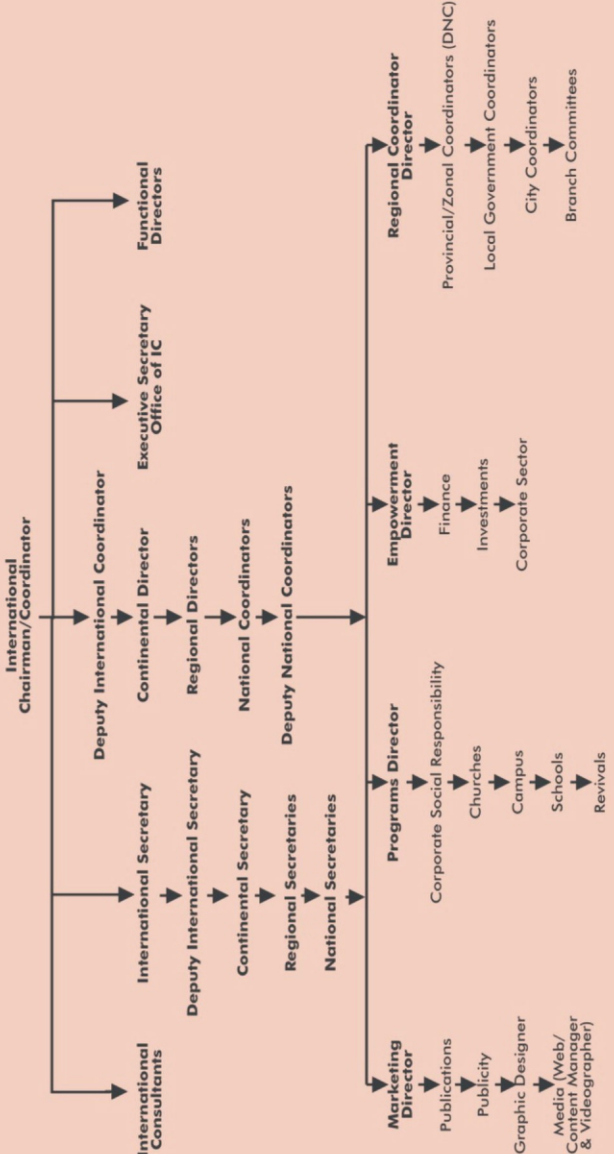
International Chairman/Coordinator

International Consultants

International Secretary
Deputy International Secretary
Continental Secretary
Regional Secretaries
National Secretaries

Deputy International Coordinator
Continental Director
Regional Directors
National Coordinators
Deputy National Coordinators

Executive Secretary Office of IC

Functional Directors

Marketing Director
Publications
Publicity
Graphic Designer
Media (Web/ Content Manager & Videographer)

Programs Director
Corporate Social Responsibility
Churches
Campus
Schools
Revivals

Empowerment Director
Finance
Investments
Corporate Sector

Regional Coordinator Director
Provincial/Zonal Coordinators (DNC)
Local Government Coordinators
City Coordinators
Branch Committees